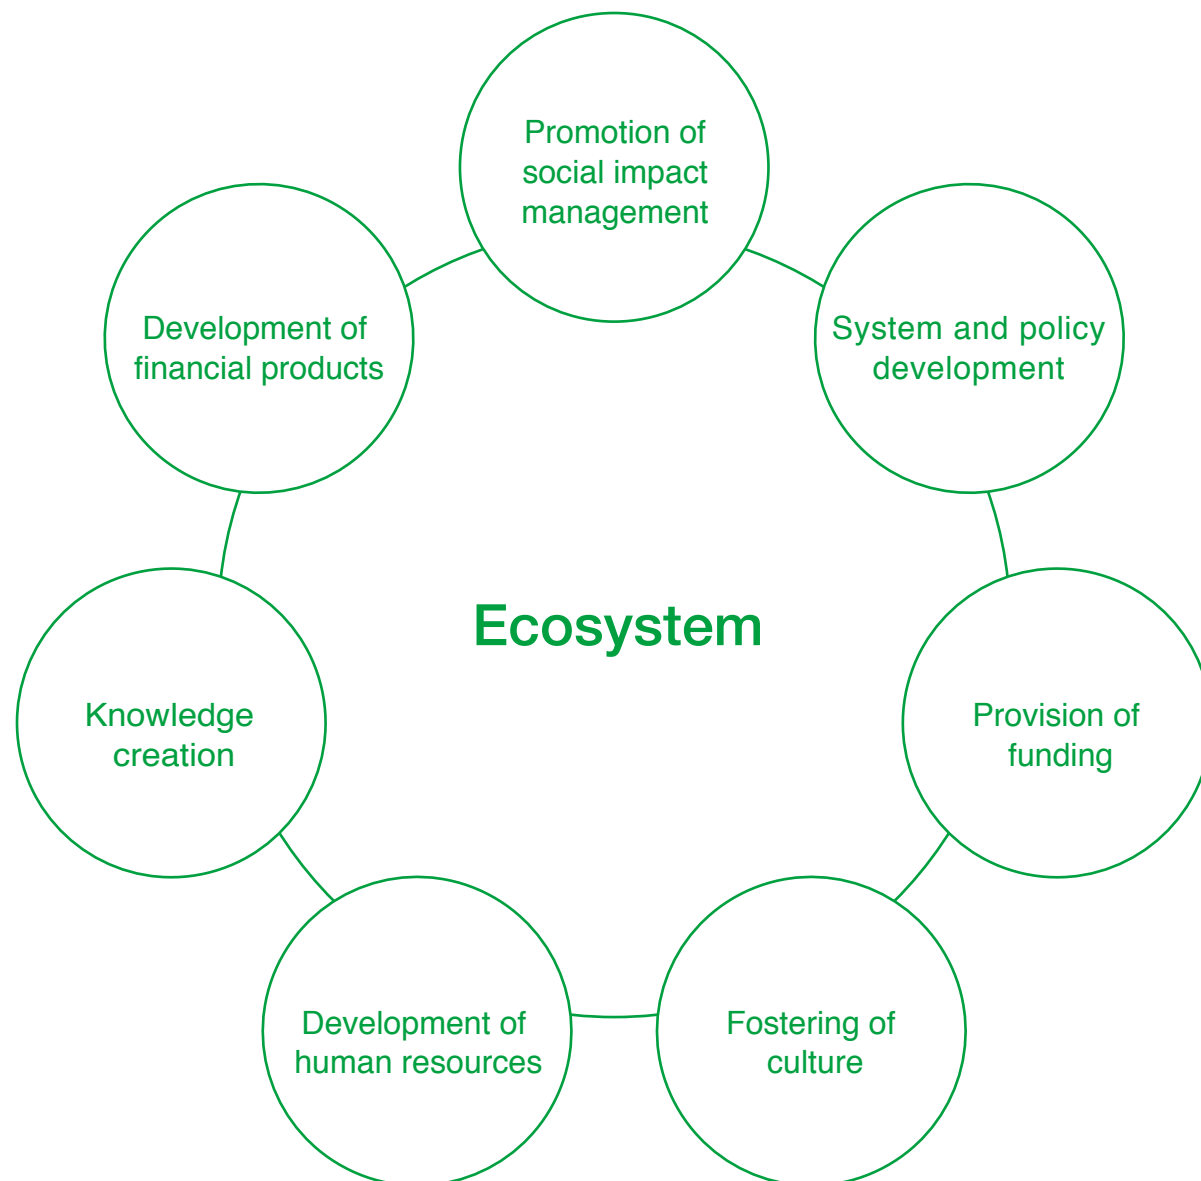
Promotion of social impact management

System and policy development

Provision of funding

Fostering of culture

Development of human resources

Knowledge creation

Development of financial products

Ecosystem